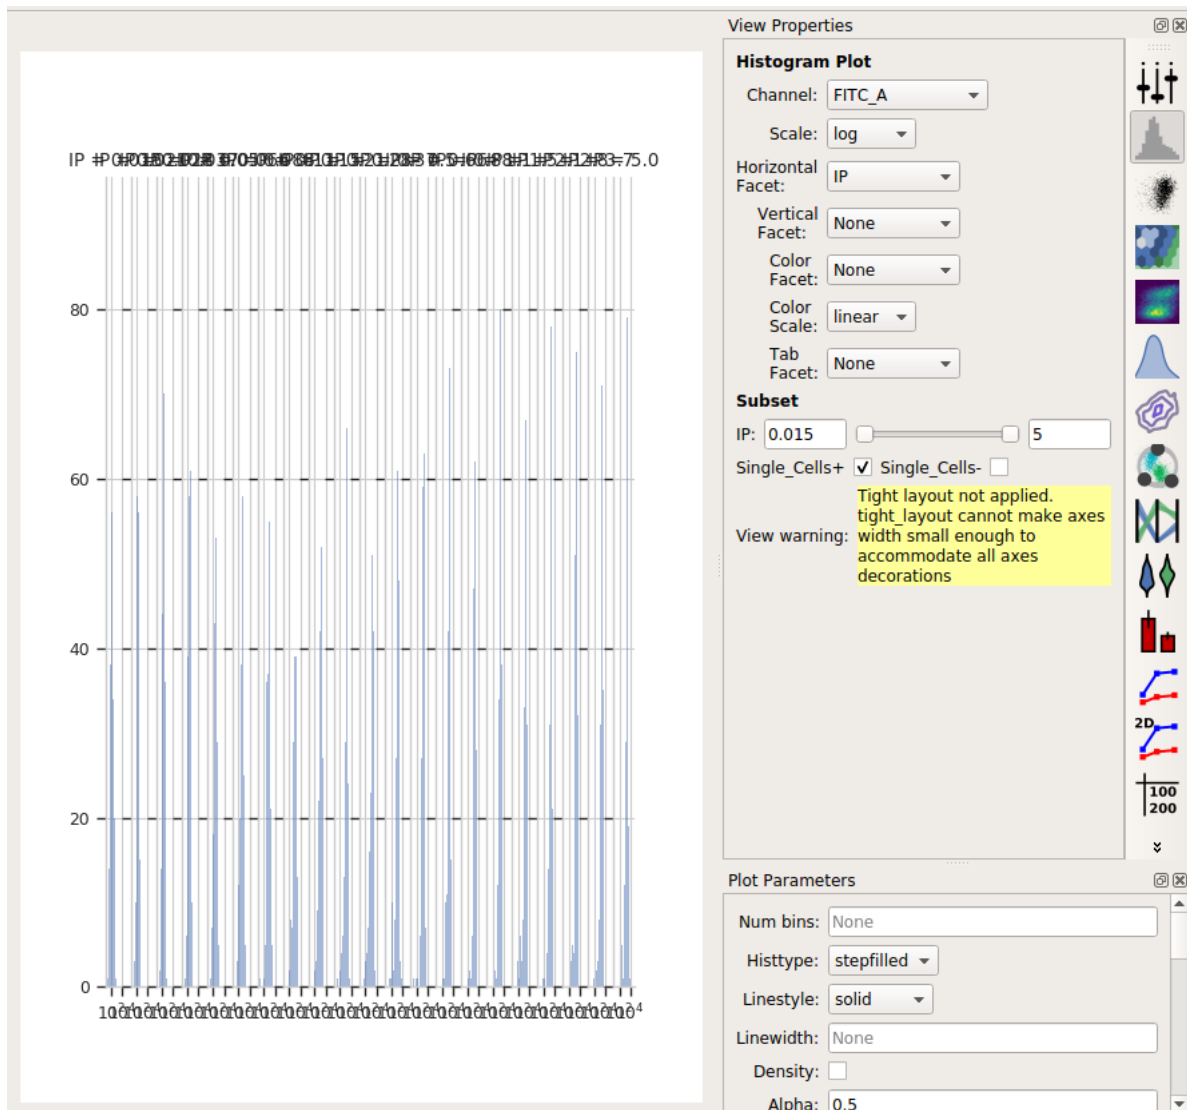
IP = 0.015 ... IP = 75.0 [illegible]

80

60

40

20

0

$10^4$ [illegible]

View Properties

Histogram Plot

Channel: FITC_A

Scale: log

Horizontal Facet: IP

Vertical Facet: None

Color Facet: None

Color Scale: linear

Tab Facet: None

Subset

IP: 0.015 5

Single_Cells+ ✓ Single_Cells-

View warning: Tight layout not applied. tight_layout cannot make axes width small enough to accommodate all axes decorations

2D

100
200

Plot Parameters

Num bins: None

Histtype: stepfilled

Linestyle: solid

Linewidth: None

Density:

Alpha: 0.5